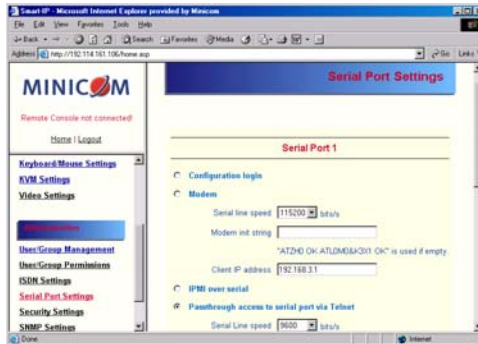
Smart IP - Microsoft Internet Explorer provided by Minicom

File Edit View Favorites Tools Help

Back Search Favorites Media

Address http://192.114.161.106/home.asp Go Links

MINICOM

Remote Console not connected!

Home | Logout

Keyboard/Mouse Settings
KVM Settings
Video Settings

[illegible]

User/Group Management
User/Group Permissions
ISDN Settings
Serial Port Settings
Security Settings
SNMP Settings

Serial Port Settings

Serial Port 1

Configuration login

Modem

Serial line speed 115200 bit/s

Modem init string

"ATZH0 OK ATL0M0&K3X1 OK" is used if empty.

Client IP address 192.168.3.1

IPMI over serial

Passthrough access to serial port via Telnet

Serial Line speed 9600 bit/s

Done Internet